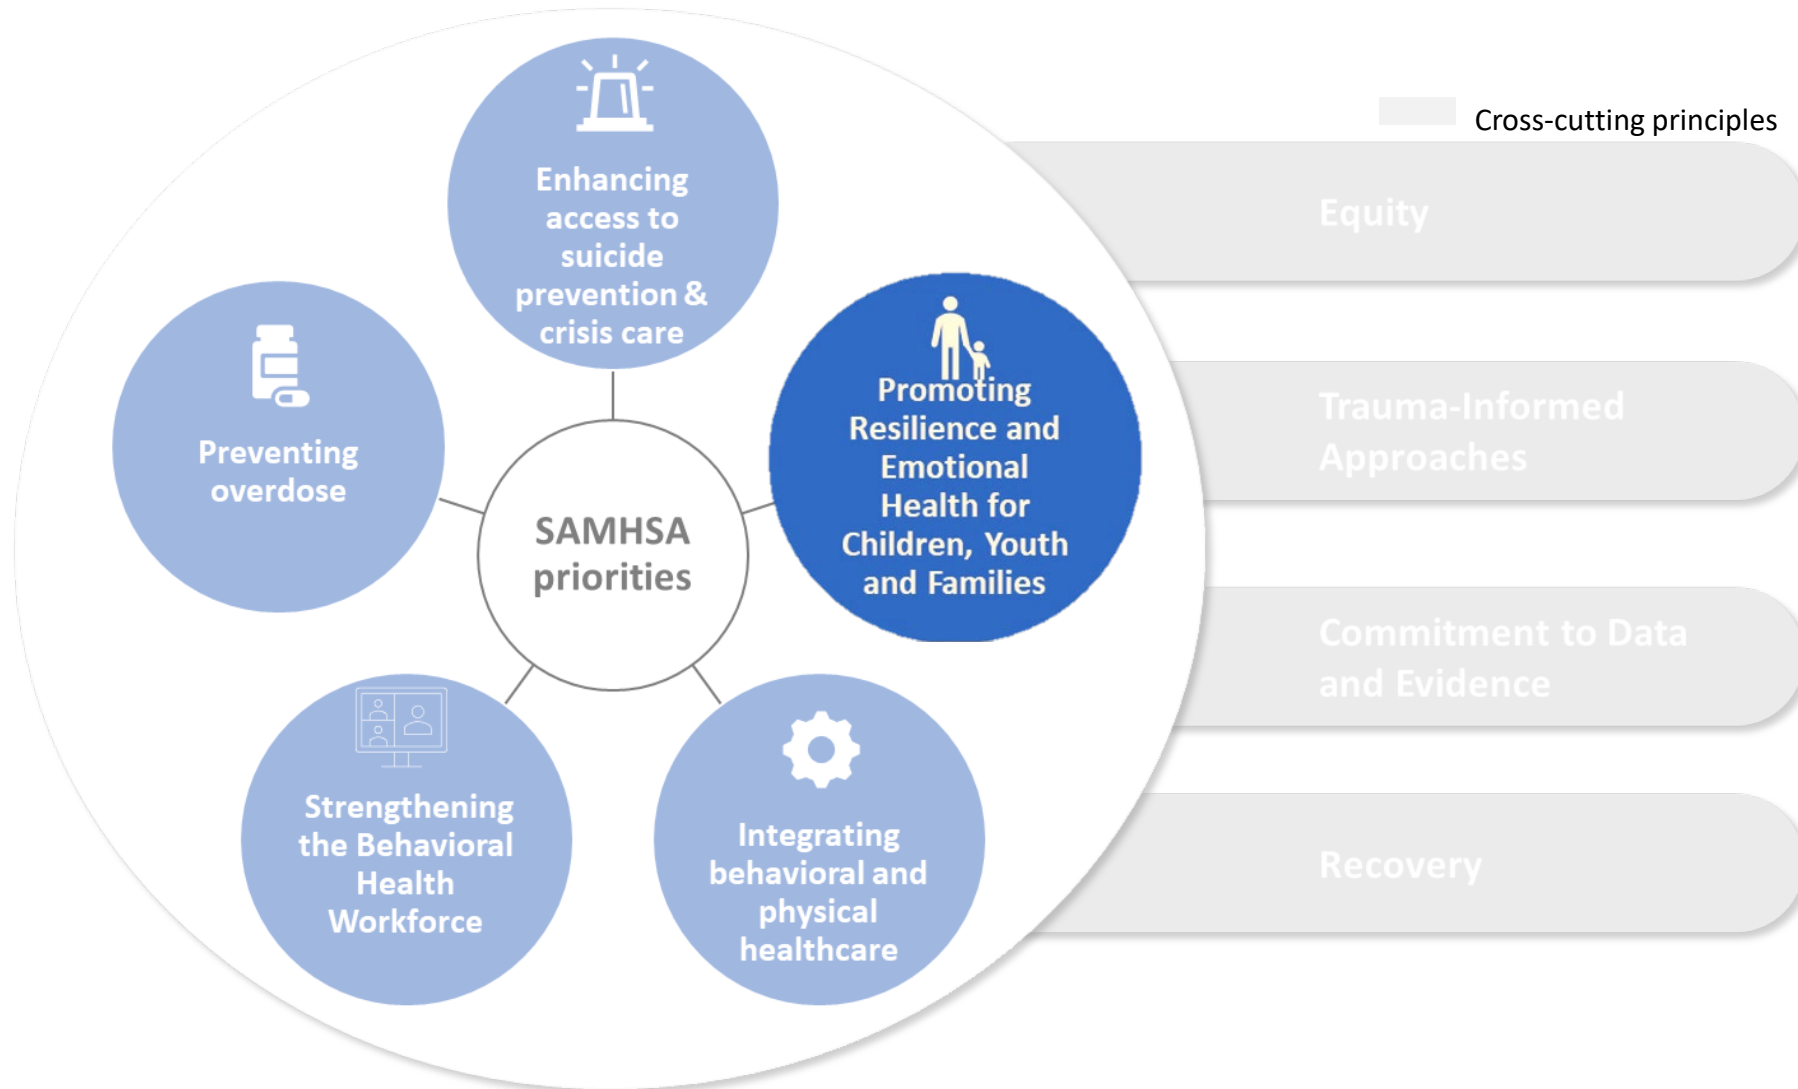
Cross-cutting principles

Enhancing access to suicide prevention & crisis care

Preventing overdose

SAMHSA priorities

Promoting Resilience and Emotional Health for Children, Youth and Families

Strengthening the Behavioral Health Workforce

Integrating behavioral and physical healthcare

Equity

Trauma-Informed Approaches

Commitment to Data and Evidence

Recovery